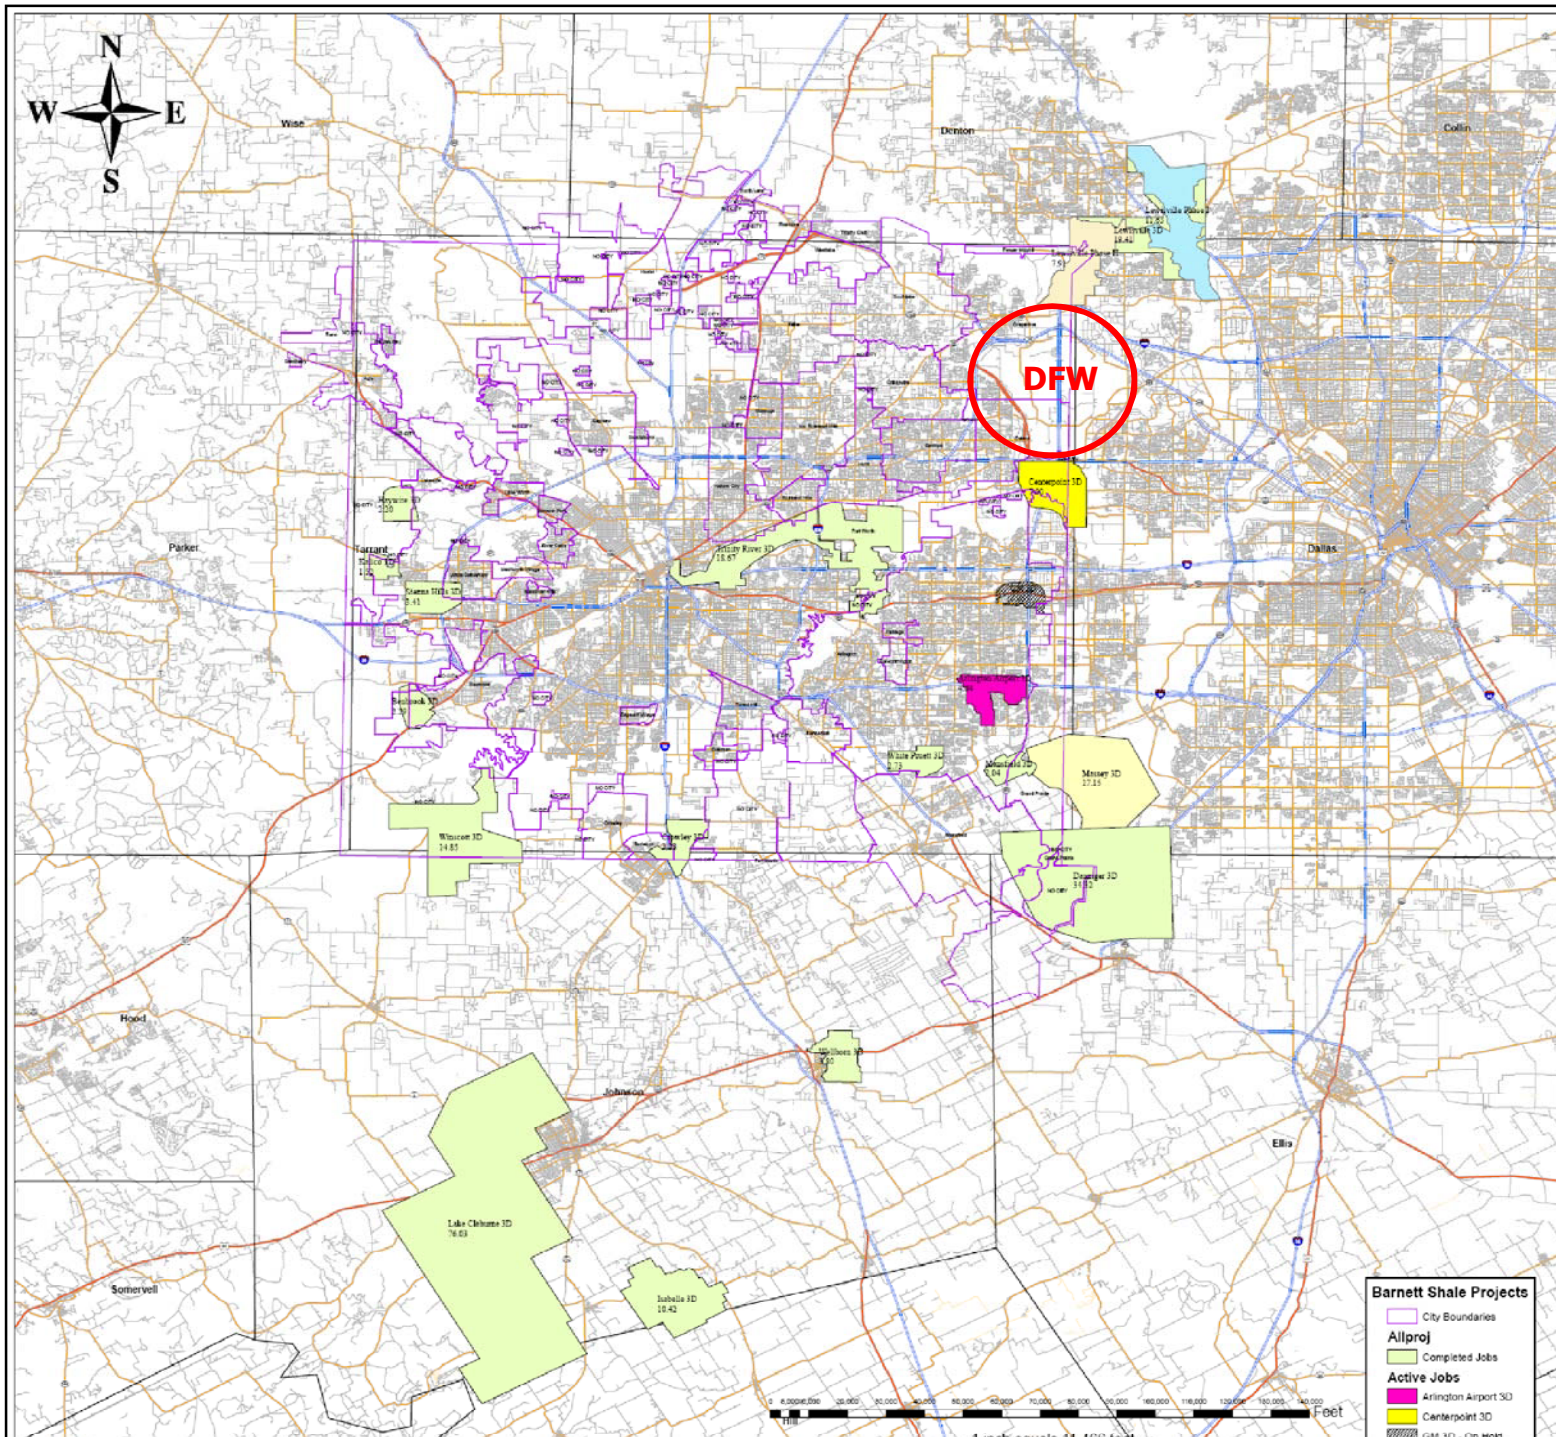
N
W
E
S

Wise
Denton
Collin
Lewisville Phase I
Lewisville 3D
DFW
Centerpoint 3D
Parker
Tarrant
Trinity River 3D 18.67
Dallas
Arlington Airport 3D
White Pruett 3D
Mansfield 3D
Massey 3D 27.25
Wiscott 3D 24.85
Dantiger 3D
Hood
Hillboro 3D
Johnson
Ellis
Lake Cleburne 3D 76.03
Isabella 3D 10.42
Somervell

Barnett Shale Projects
City Boundaries
Allproj
Completed Jobs
Active Jobs
Arlington Airport 3D
Centerpoint 3D
GM 3D - On Hold

Feet